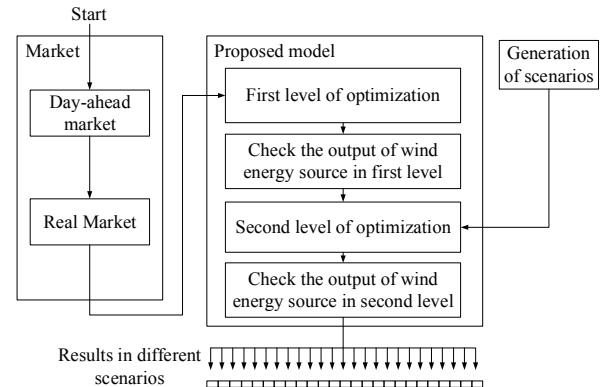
Start

Market

Day-ahead market

Real Market

Proposed model

First level of optimization

Check the output of wind energy source in first level

Second level of optimization

Check the output of wind energy source in second level

Generation of scenarios

Results in different scenarios